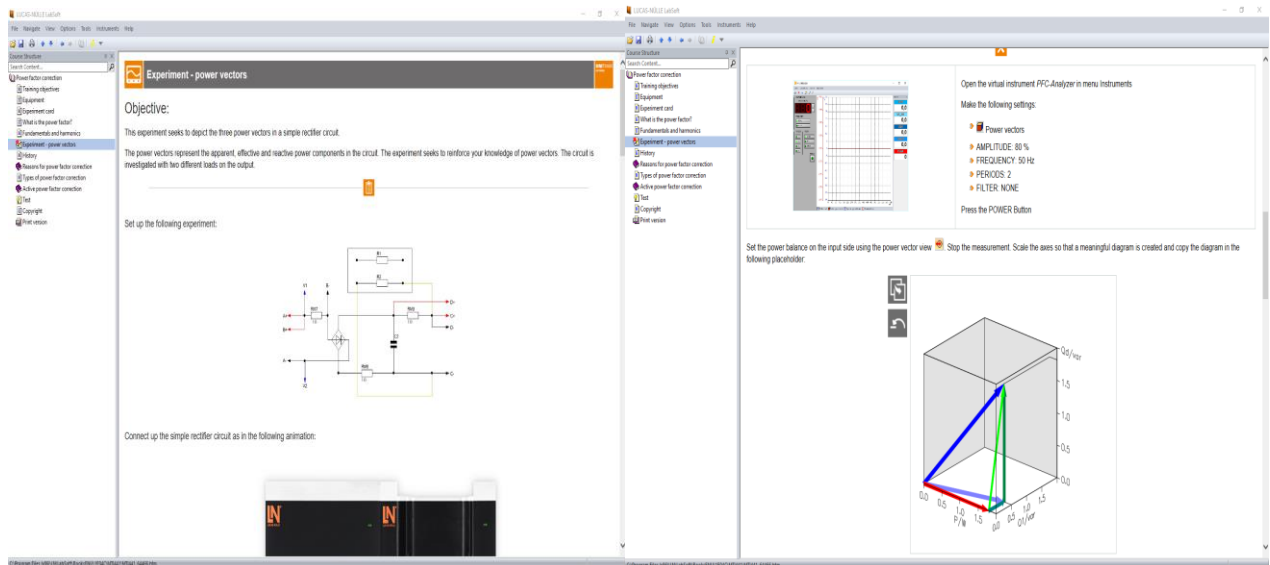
LUCAS-NÜLLE LabSoft

File Navigate View Options Tools Instruments Help

Course Structure

Search Content...

Power factor correction
Training objectives
Equipment
Experiment card
What is the power factor?
Fundamentals and harmonics
Experiment - power vectors
History
Reasons for power factor correction
Types of power factor correction
Active power factor correction
Test
Copyright
Print version

Experiment - power vectors

Objective:

This experiment seeks to depict the three power vectors in a simple rectifier circuit.

The power vectors represent the apparent, effective and reactive power components in the circuit. The experiment seeks to reinforce your knowledge of power vectors. The circuit is investigated with two different loads on the output.

Set up the following experiment:

Connect up the simple rectifier circuit as in the following animation:

LUCAS-NÜLLE LabSoft

File Navigate View Options Tools Instruments Help

Course Structure

Search Content...

Power factor correction
Training objectives
Equipment
Experiment card
What is the power factor?
Fundamentals and harmonics
Experiment - power vectors
History
Reasons for power factor correction
Types of power factor correction
Active power factor correction
Test
Copyright
Print version

Open the virtual instrument PFC-Analyzer in menu Instruments

Make the following settings:

Power vectors
AMPLITUDE: 80 %
FREQUENCY: 50 Hz
PERIODS: 2
FILTER: NONE

Press the POWER Button

Set the power balance on the input side using the power vector view. Stop the measurement. Scale the axes so that a meaningful diagram is created and copy the diagram in the following placeholder:

Qd/var
1.5
1.0
0.5
0.0
0.0
0.5
1.0
P/W
1.5
0.0
0.5
1.0
1.5
Q1/var